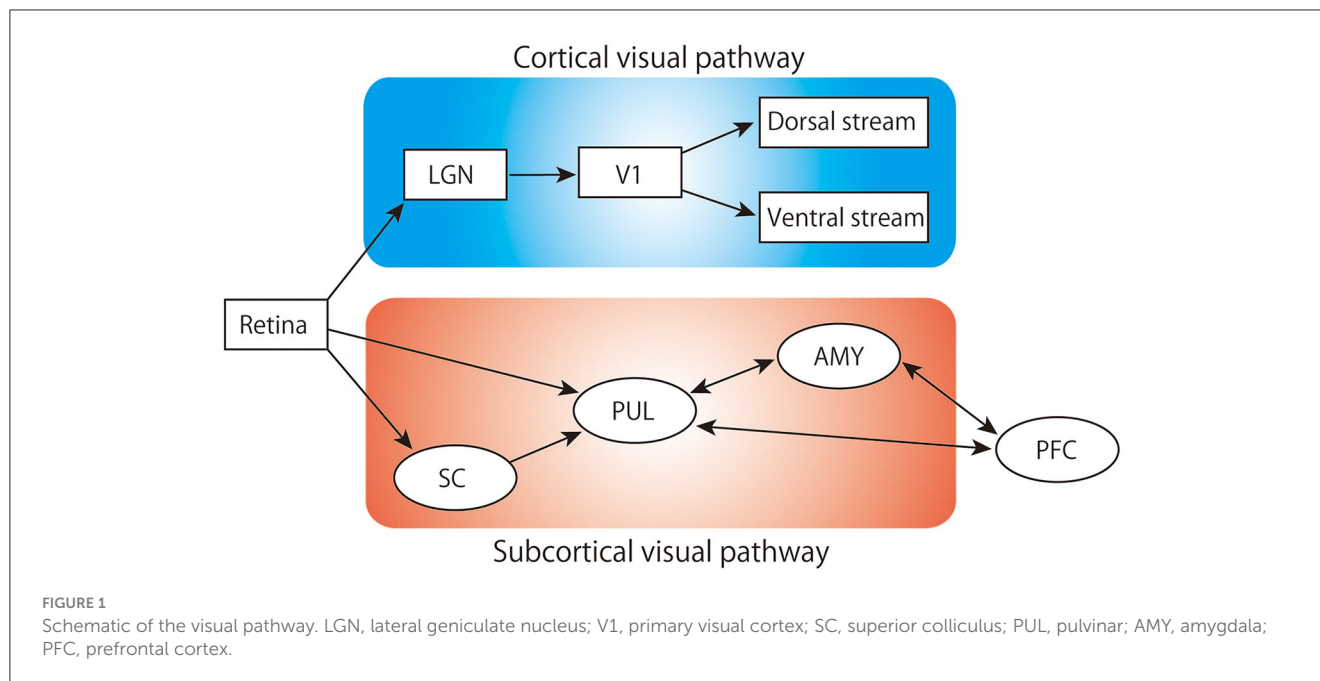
Cortical visual pathway

LGN

V1

Dorsal stream

Ventral stream

Retina

AMY

PUL

PFC

SC

Subcortical visual pathway

FIGURE 1

Schematic of the visual pathway. LGN, lateral geniculate nucleus; V1, primary visual cortex; SC, superior colliculus; PUL, pulvinar; AMY, amygdala; PFC, prefrontal cortex.